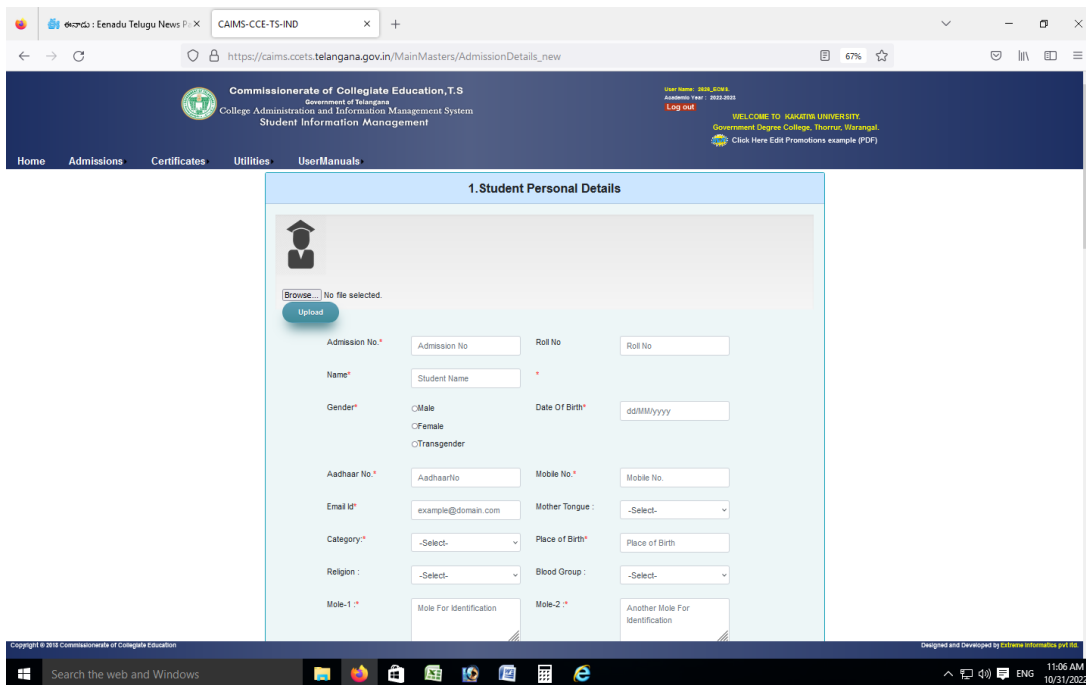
ఈనాడు : Eenadu Telugu News P× CAIMS-CCE-TS-IND × +

https://caims.ccets.telangana.gov.in/MainMasters/AdmissionDetails_new 67%

Commissionerate of Collegiate Education,T.S
Government of Telangana
College Administration and Information Management System
Student Information Management

User Name: 2026_ECMS
Academic Year: 2022-2023
Log out
WELCOME TO KAKATIYA UNIVERSITY.
Government Degree College, Thorrur, Warangal.
Click Here Edit Promotions example (PDF)

Home Admissions Certificates Utilities UserManuals

1.Student Personal Details

Browse... No file selected.
Upload

Admission No.* Admission No Roll No Roll No
Name* Student Name *
Gender* Male Female Transgender Date Of Birth* dd/MM/yyyy
Aadhaar No.* AadhaarNo Mobile No.* Mobile No.
Email Id* example@domain.com Mother Tongue : -Select-
Category:* -Select- Place of Birth* Place of Birth
Religion : -Select- Blood Group : -Select-
Mole-1 :* Mole For Identification Mole-2 :* Another Mole For Identification

Copyright © 2018 Commissionerate of Collegiate Education
Designed and Developed by Extreme Informatics pvt ltd.

Search the web and Windows
ENG 11:06 AM 10/31/2022